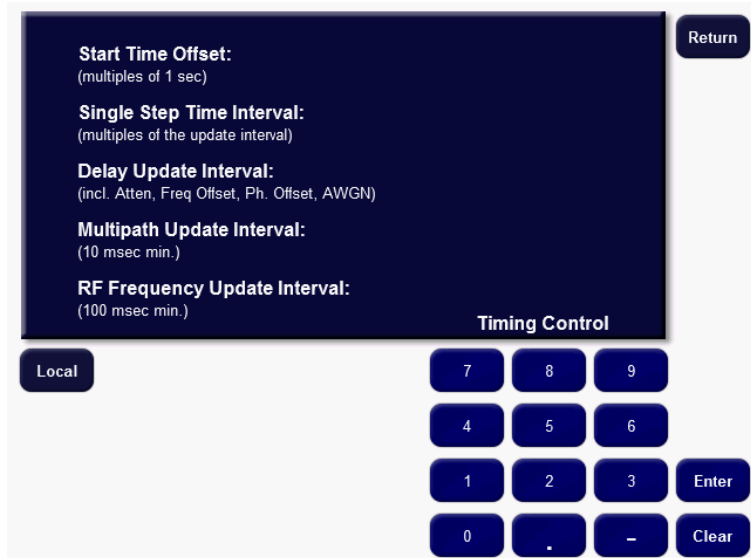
Start Time Offset:
(multiples of 1 sec)

Single Step Time Interval:
(multiples of the update interval)

Delay Update Interval:
(incl. Atten, Freq Offset, Ph. Offset, AWGN)

Multipath Update Interval:
(10 msec min.)

RF Frequency Update Interval:
(100 msec min.)

Timing Control

Return

Local

7 8 9
4 5 6
1 2 3 Enter
0 . – Clear